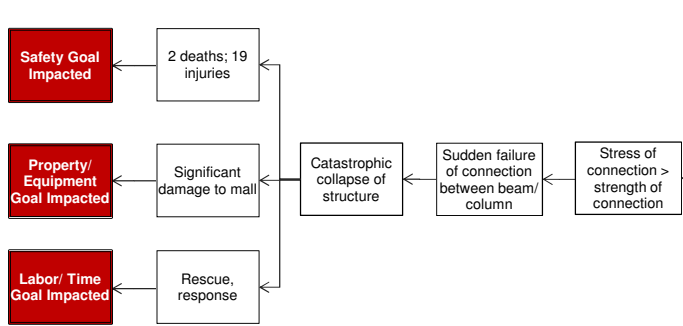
Safety Goal Impacted

2 deaths; 19 injuries

Property/ Equipment Goal Impacted

Significant damage to mall

Catastrophic collapse of structure

Sudden failure of connection between beam/ column

Stress of connection > strength of connection

Labor/ Time Goal Impacted

Rescue, response